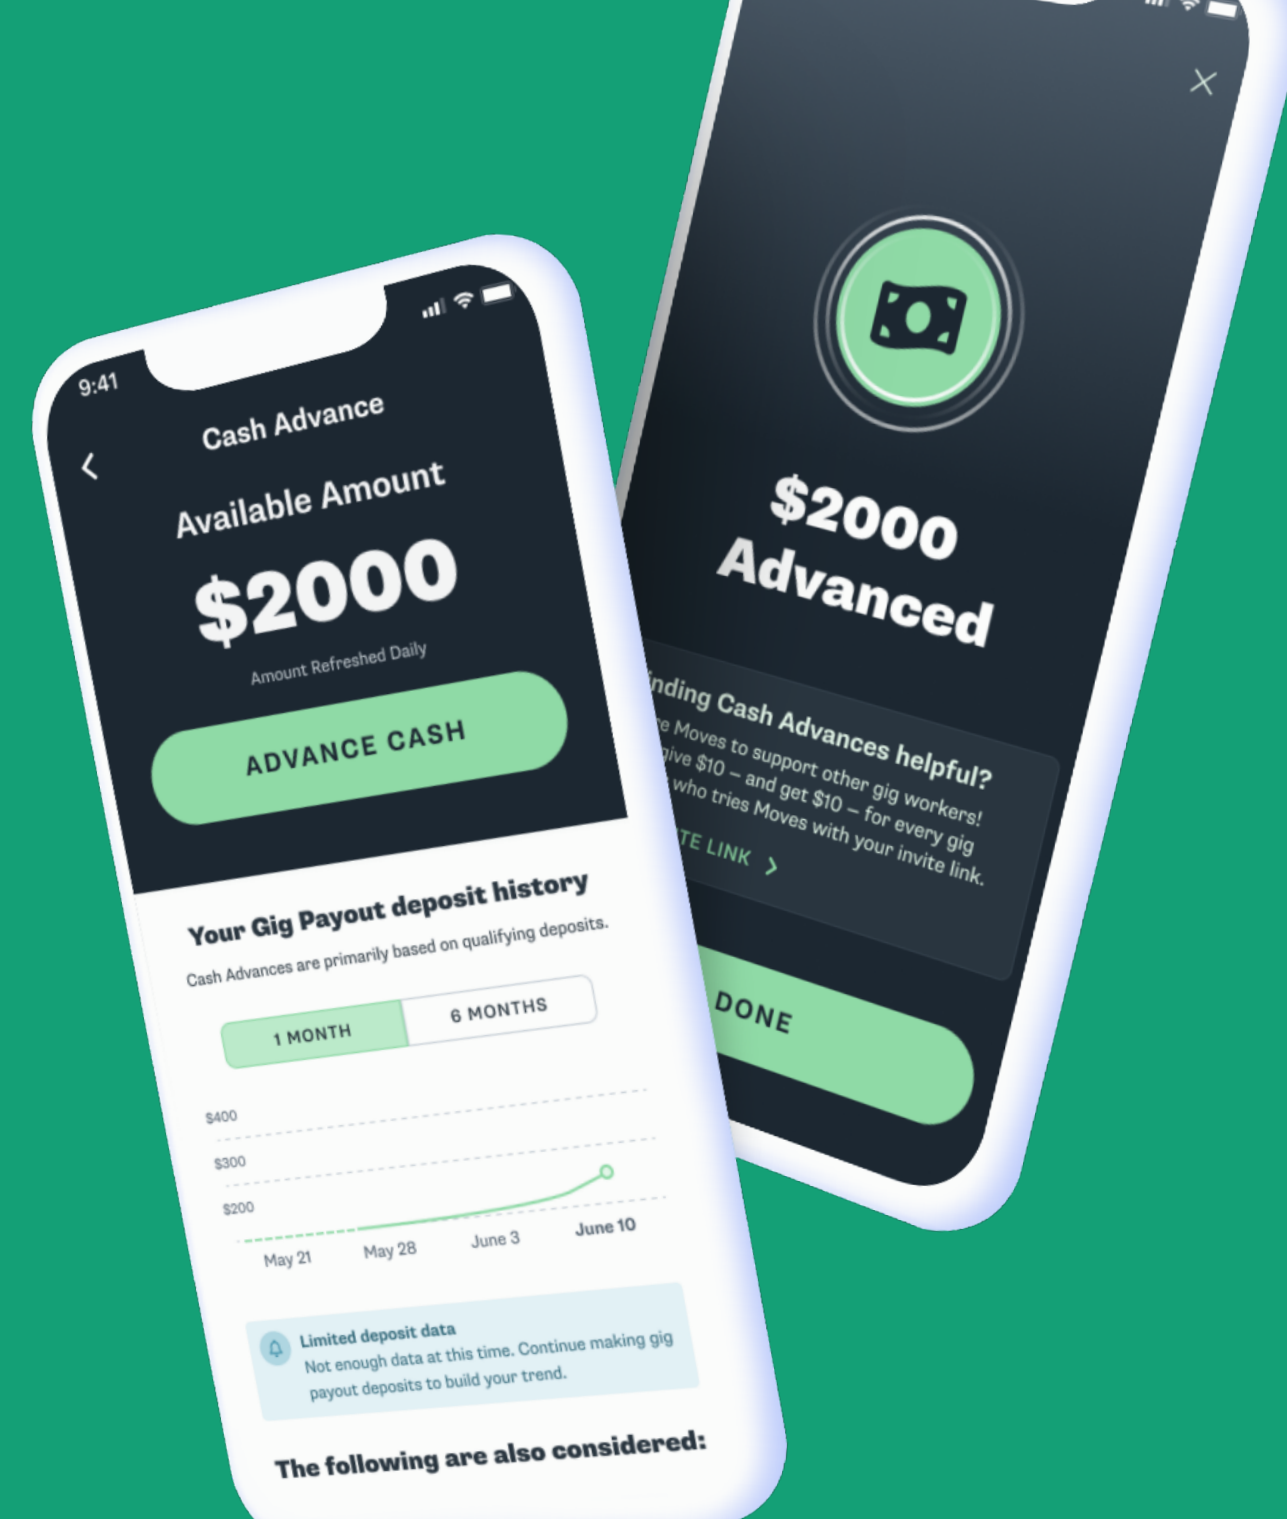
9:41

Cash Advance

Available Amount

$2000

Amount Refreshed Daily

ADVANCE CASH

Your Gig Payout deposit history

Cash Advances are primarily based on qualifying deposits.

1 MONTH

6 MONTHS

$400

$300

$200

May 21

May 28

June 3

June 10

Limited deposit data

Not enough data at this time. Continue making gig payout deposits to build your trend.

The following are also considered:

$2000 Advanced

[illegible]nding Cash Advances helpful?

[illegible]e Moves to support other gig workers! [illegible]ive $10 – and get $10 – for every gig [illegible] who tries Moves with your invite link.

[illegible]TE LINK >

DONE